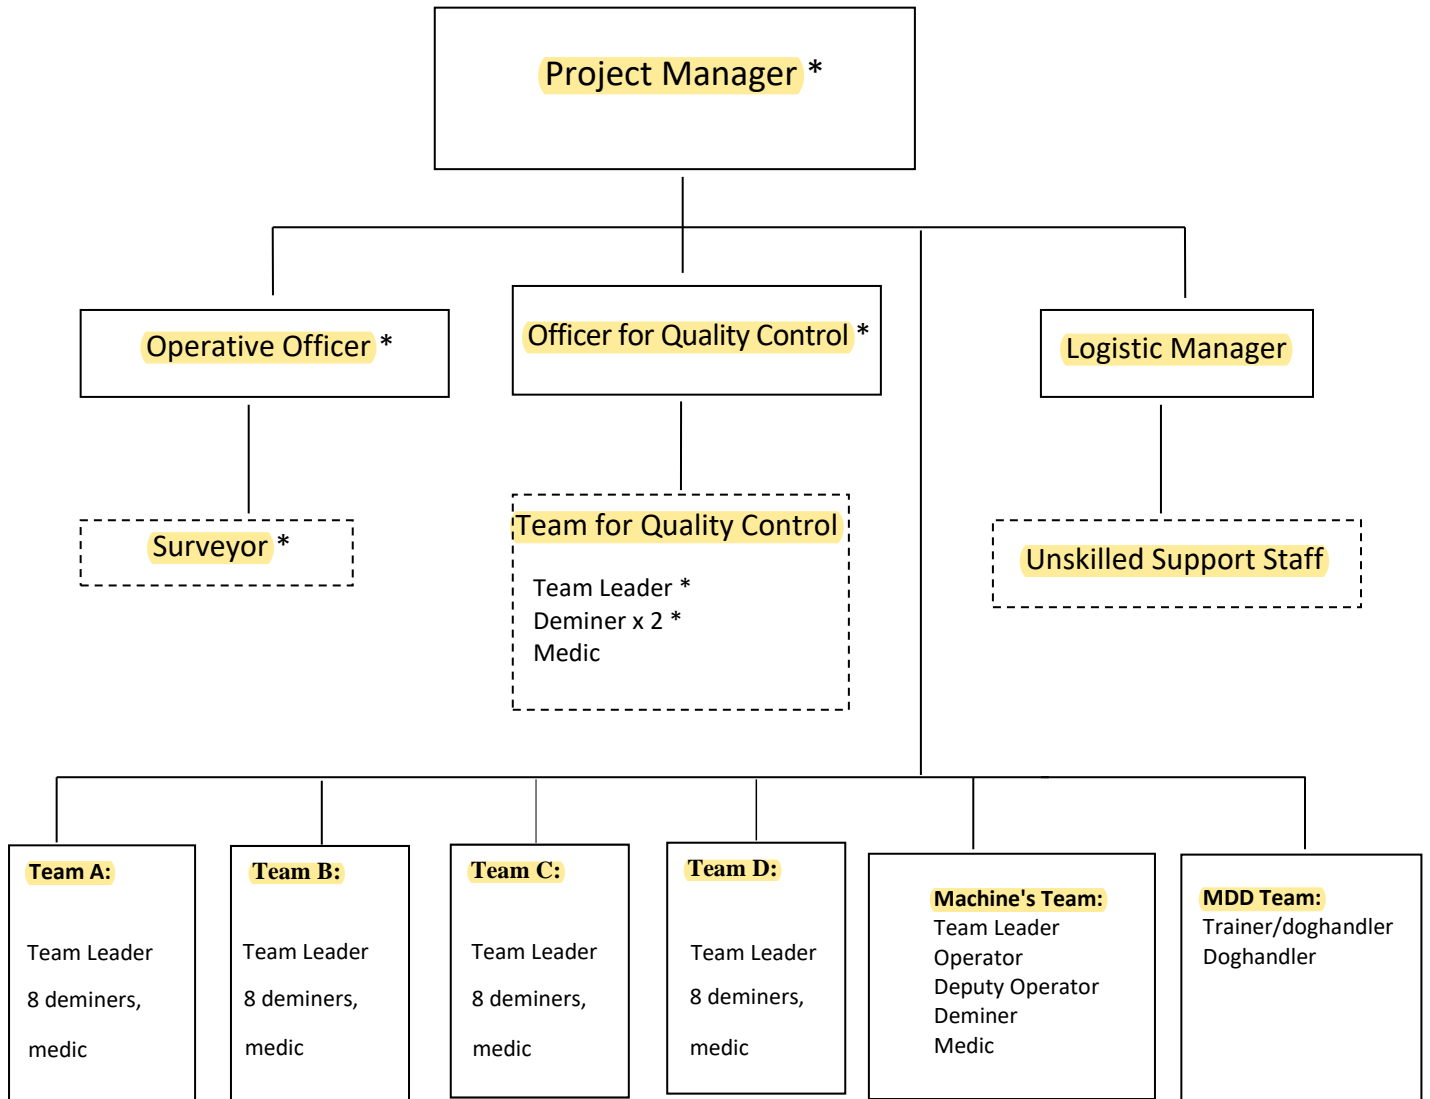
Project Manager *

Operative Officer *

Officer for Quality Control *

Logistic Manager

Surveyor *

Team for Quality Control

Team Leader *
Deminer x 2 *
Medic

Unskilled Support Staff

Team A:

Team Leader

8 deminers,

medic

Team B:

Team Leader

8 deminers,

medic

Team C:

Team Leader

8 deminers,

medic

Team D:

Team Leader

8 deminers,

medic

Machine's Team:
Team Leader
Operator
Deputy Operator
Deminer
Medic

MDD Team:
Trainer/doghandler
Doghandler